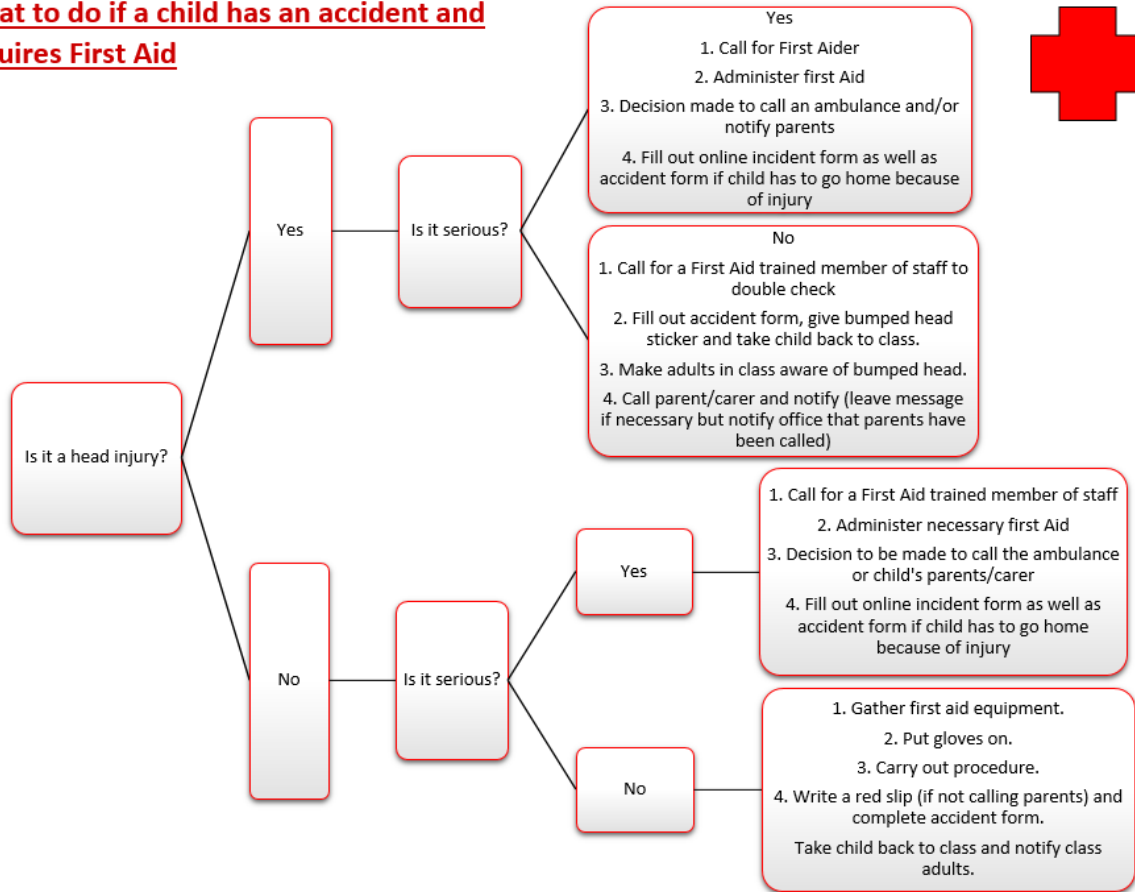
at to do if a child has an accident and uires First Aid

Is it a head injury?

Yes

Is it serious?

Yes

1. Call for First Aider

2. Administer first Aid

3. Decision made to call an ambulance and/or notify parents

4. Fill out online incident form as well as accident form if child has to go home because of injury

No

1. Call for a First Aid trained member of staff to double check

2. Fill out accident form, give bumped head sticker and take child back to class.

3. Make adults in class aware of bumped head.

4. Call parent/carer and notify (leave message if necessary but notify office that parents have been called)

No

Is it serious?

Yes

1. Call for a First Aid trained member of staff

2. Administer necessary first Aid

3. Decision to be made to call the ambulance or child's parents/carer

4. Fill out online incident form as well as accident form if child has to go home because of injury

No

1. Gather first aid equipment.

2. Put gloves on.

3. Carry out procedure.

4. Write a red slip (if not calling parents) and complete accident form.

Take child back to class and notify class adults.